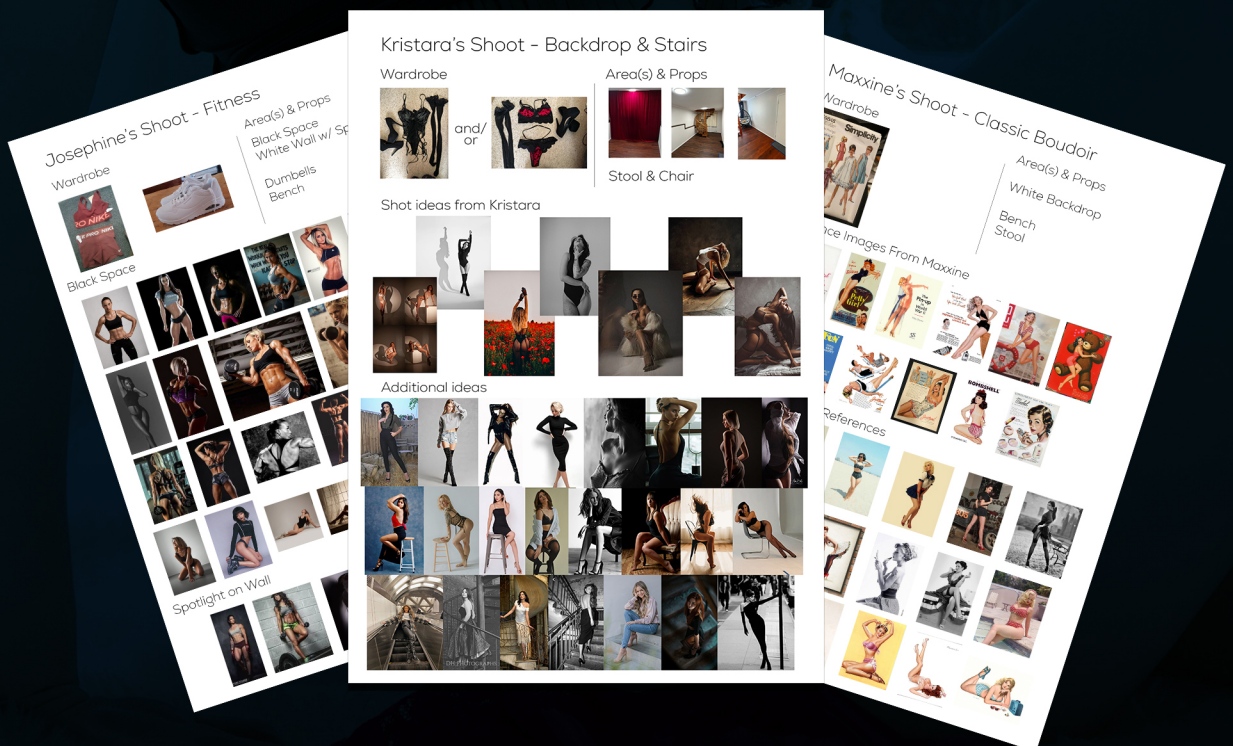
Josephine's Shoot - Fitness

Wardrobe

PRO NIKE

Area(s) & Props

Black Space

White Wall w/ Sp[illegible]

Dumbells

Bench

Black Space

Spotlight on Wall

Kristara's Shoot - Backdrop & Stairs

Wardrobe

and/ or

Area(s) & Props

Stool & Chair

Shot ideas from Kristara

Additional ideas

Maxxine's Shoot - Classic Boudoir

Wardrobe

Simplicity

Area(s) & Props

White Backdrop

Bench

Stool

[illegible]nce Images From Maxxine

BOMBSHELL

References